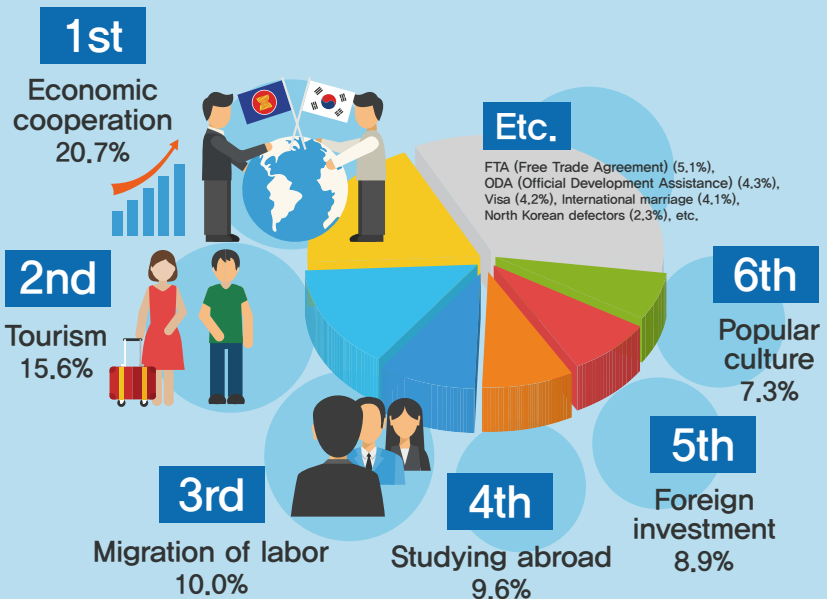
1st

Economic cooperation 20.7%

Etc.

FTA (Free Trade Agreement) (5.1%), ODA (Official Development Assistance) (4.3%), Visa (4.2%), International marriage (4.1%), North Korean defectors (2.3%), etc.

2nd

Tourism 15.6%

6th

Popular culture 7.3%

5th

Foreign investment 8.9%

3rd

Migration of labor 10.0%

4th

Studying abroad 9.6%